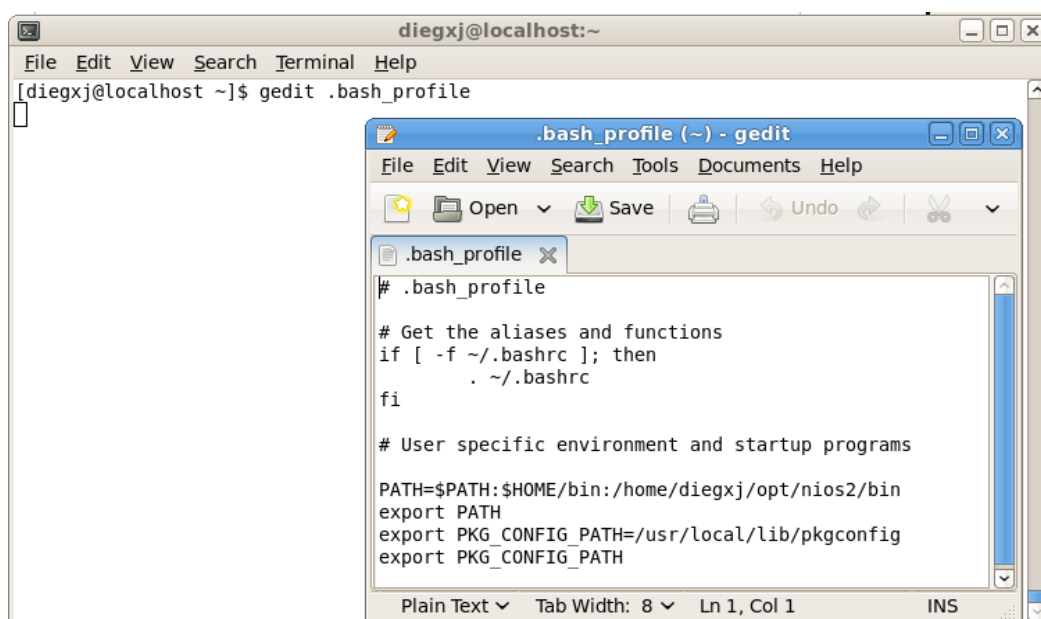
diegxj@localhost:~

File Edit View Search Terminal Help

[diegxj@localhost ~]$ gedit .bash_profile

.bash_profile (~) - gedit

File Edit View Search Tools Documents Help

Open Save Undo

.bash_profile

# .bash_profile

# Get the aliases and functions
if [ -f ~/.bashrc ]; then
	. ~/.bashrc
fi

# User specific environment and startup programs

PATH=$PATH:$HOME/bin:/home/diegxj/opt/nios2/bin
export PATH
export PKG_CONFIG_PATH=/usr/local/lib/pkgconfig
export PKG_CONFIG_PATH

Plain Text Tab Width: 8 Ln 1, Col 1 INS